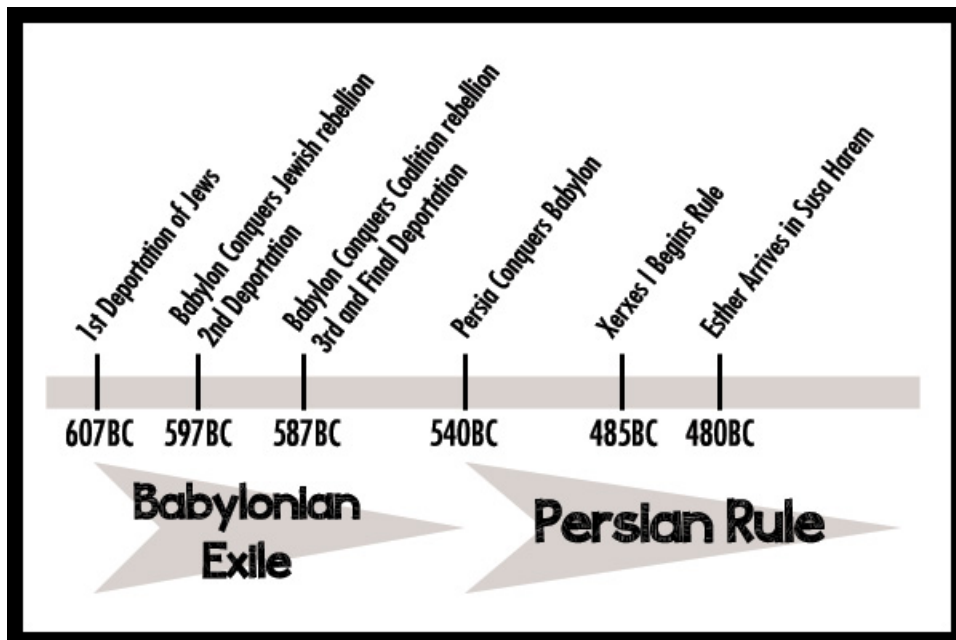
1st Deportation of Jews
Babylon Conquers Jewish rebellion
2nd Deportation
Babylon Conquers Coalition rebellion
3rd and Final Deportation
Persia Conquers Babylon
Xerxes I Begins Rule
Esther Arrives in Susa Harem

607BC
597BC
587BC
540BC
485BC
480BC

Babylonian Exile

Persian Rule